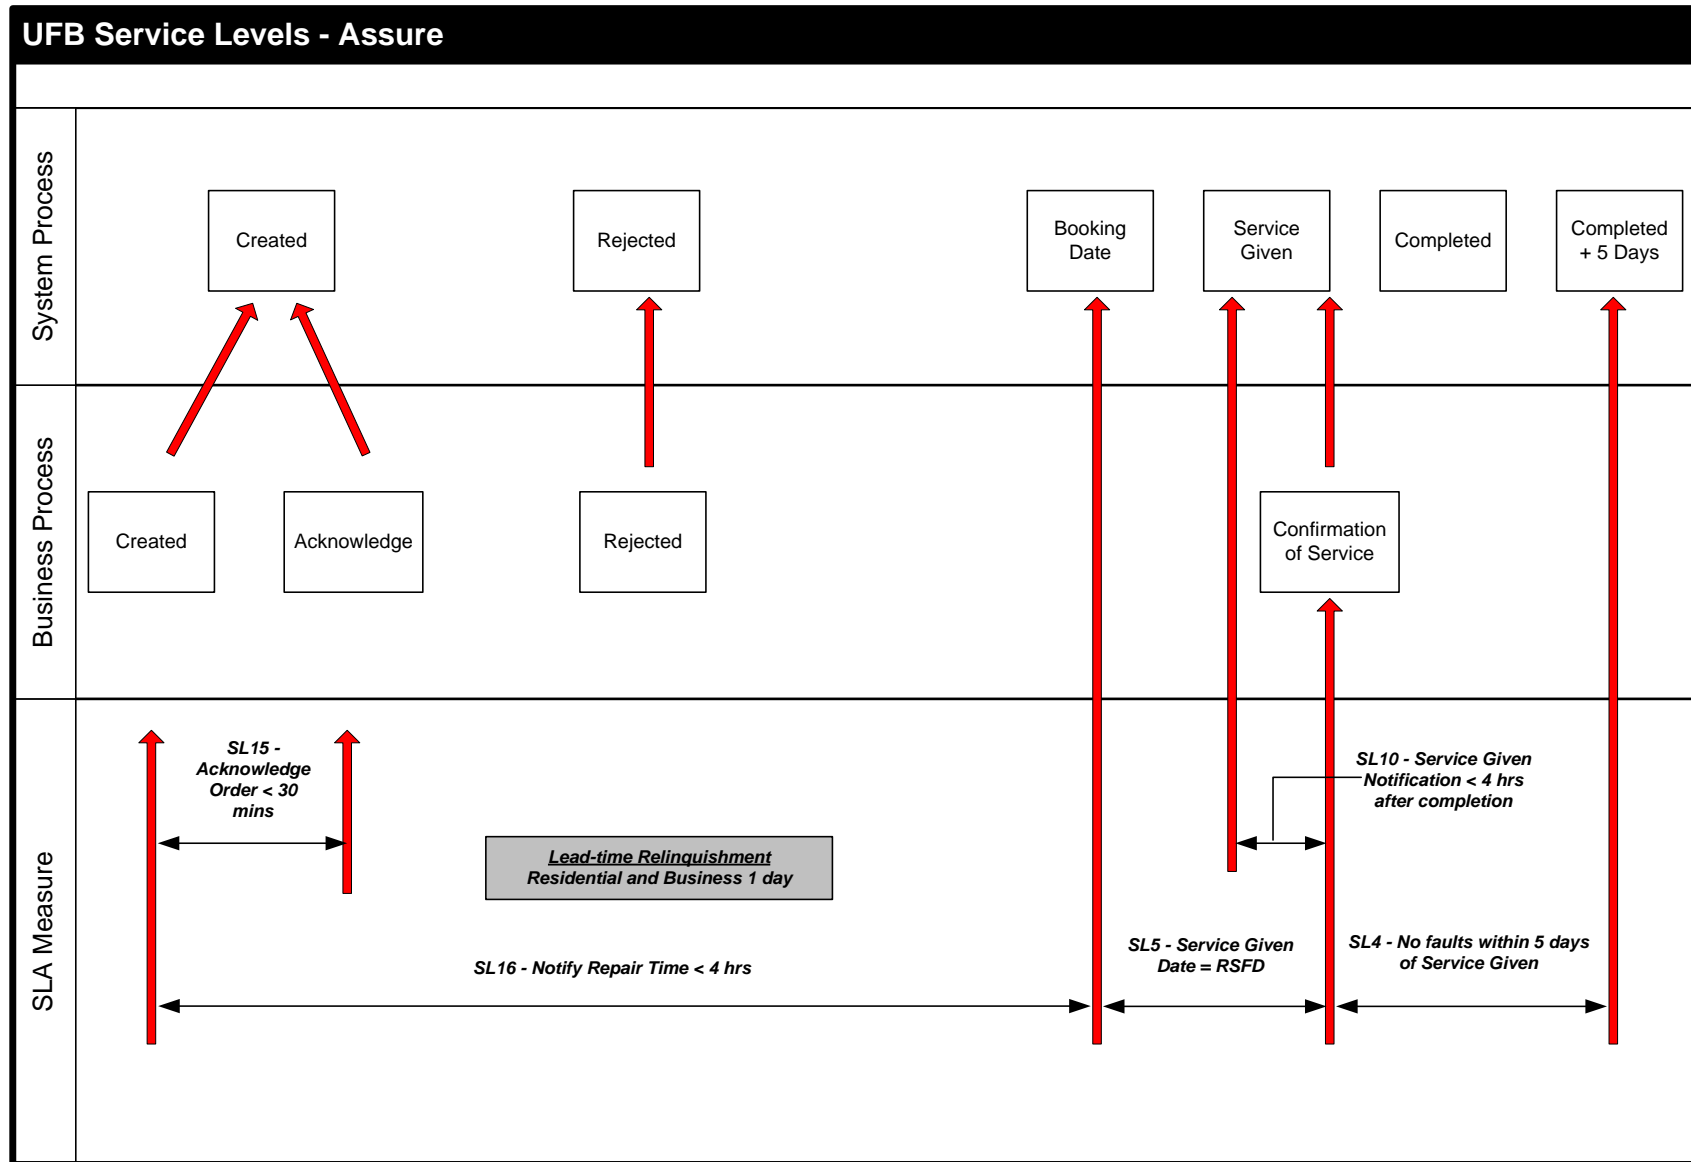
UFB Service Levels - Assure

System Process

Created

Rejected

Booking Date

Service Given

Completed

Completed + 5 Days

Business Process

Created

Acknowledge

Rejected

Confirmation of Service

SLA Measure

SL15 - Acknowledge Order < 30 mins

Lead-time Relinquishment
Residential and Business 1 day

SL10 - Service Given Notification < 4 hrs after completion

SL16 - Notify Repair Time < 4 hrs

SL5 - Service Given Date = RSFD

SL4 - No faults within 5 days of Service Given